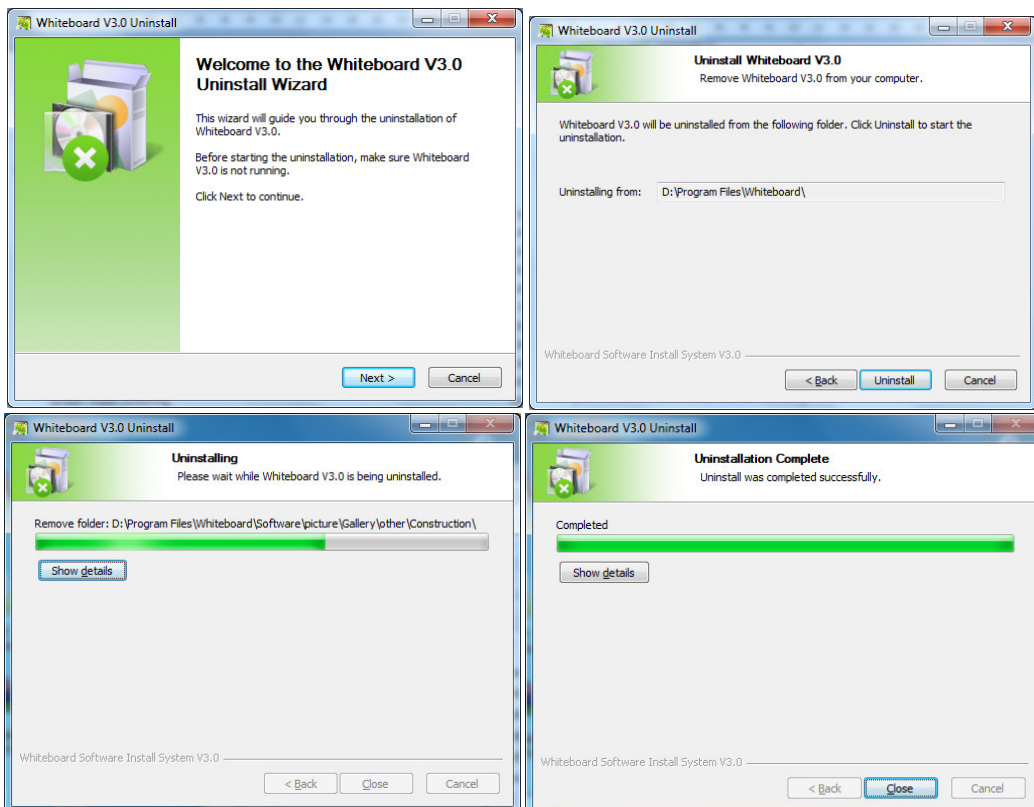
Whiteboard V3.0 Uninstall

Welcome to the Whiteboard V3.0 Uninstall Wizard

This wizard will guide you through the uninstallation of Whiteboard V3.0.

Before starting the uninstallation, make sure Whiteboard V3.0 is not running.

Click Next to continue.

Next >
Cancel

Whiteboard V3.0 Uninstall

Uninstall Whiteboard V3.0
Remove Whiteboard V3.0 from your computer.

Whiteboard V3.0 will be uninstalled from the following folder. Click Uninstall to start the uninstallation.

Uninstalling from: D:\Program Files\Whiteboard\

Whiteboard Software Install System V3.0

< Back
Uninstall
Cancel

Whiteboard V3.0 Uninstall

Uninstalling
Please wait while Whiteboard V3.0 is being uninstalled.

Remove folder: D:\Program Files\Whiteboard\Software\picture\Gallery\other\Construction\

Show details

Whiteboard Software Install System V3.0

< Back
Close
Cancel

Whiteboard V3.0 Uninstall

Uninstallation Complete
Uninstall was completed successfully.

Completed

Show details

Whiteboard Software Install System V3.0

< Back
Close
Cancel